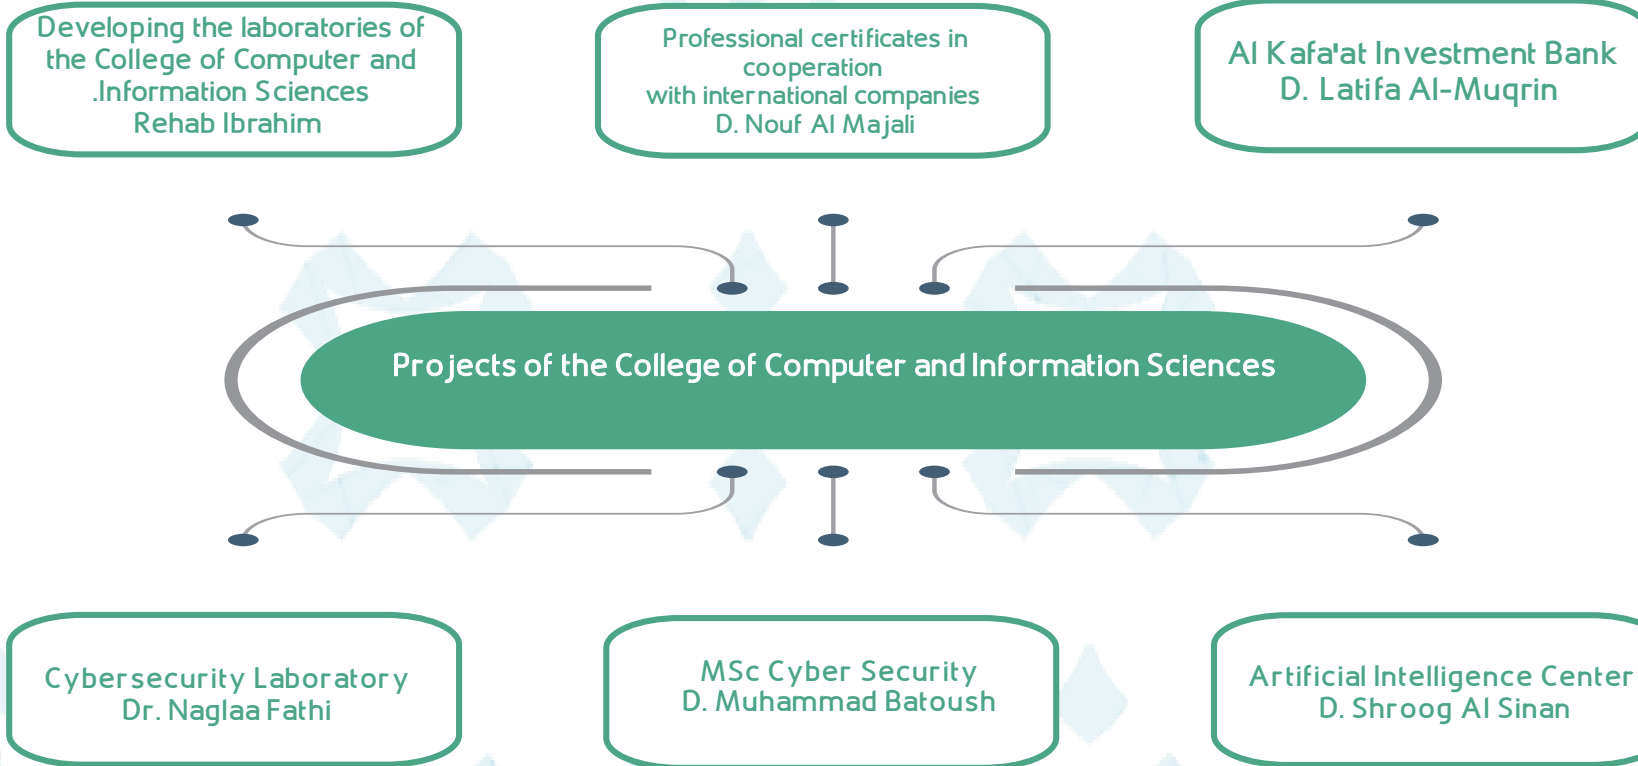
Developing the laboratories of the College of Computer and .Information Sciences
Rehab Ibrahim

Professional certificates in cooperation with international companies
D. Nouf Al Majali

Al Kafa'at Investment Bank
D. Latifa Al-Muqrin

Projects of the College of Computer and Information Sciences

Cybersecurity Laboratory
Dr. Naglaa Fathi

MSc Cyber Security
D. Muhammad Batoush

Artificial Intelligence Center
D. Shroog Al Sinan